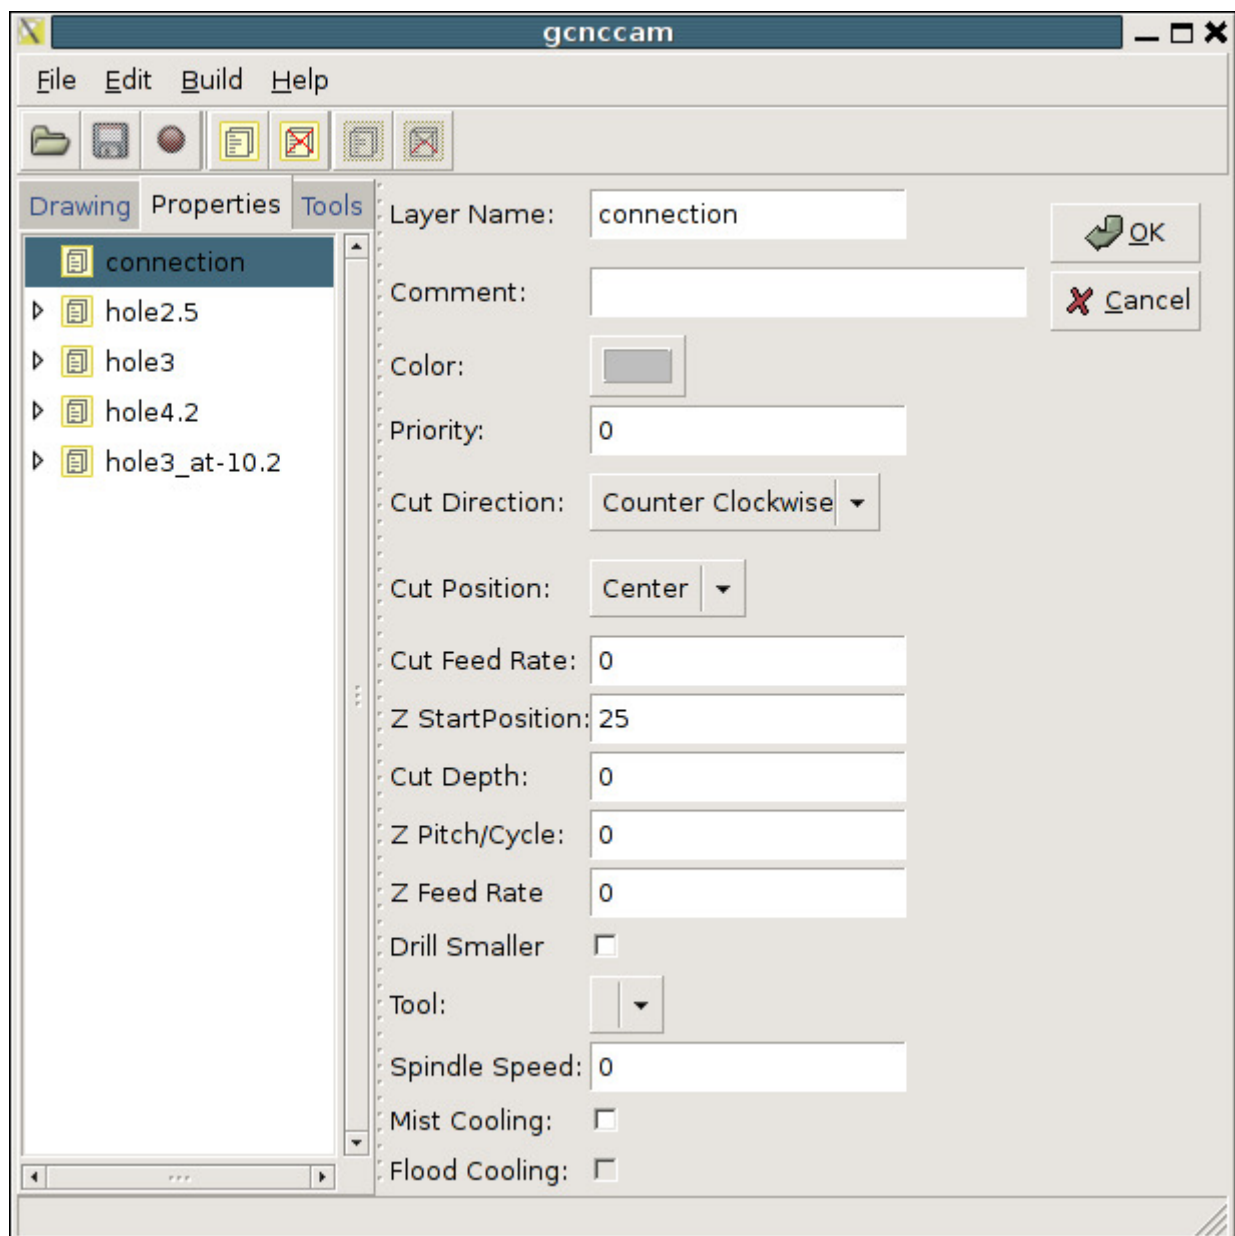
gcnccam

File Edit Build Help

Drawing Properties Tools

connection
hole2.5
hole3
hole4.2
hole3_at-10.2

Layer Name: connection

Comment:

Color:

Priority: 0

Cut Direction: Counter Clockwise

Cut Position: Center

Cut Feed Rate: 0

Z StartPosition: 25

Cut Depth: 0

Z Pitch/Cycle: 0

Z Feed Rate 0

Drill Smaller

Tool:

Spindle Speed: 0

Mist Cooling:

Flood Cooling:

OK

Cancel